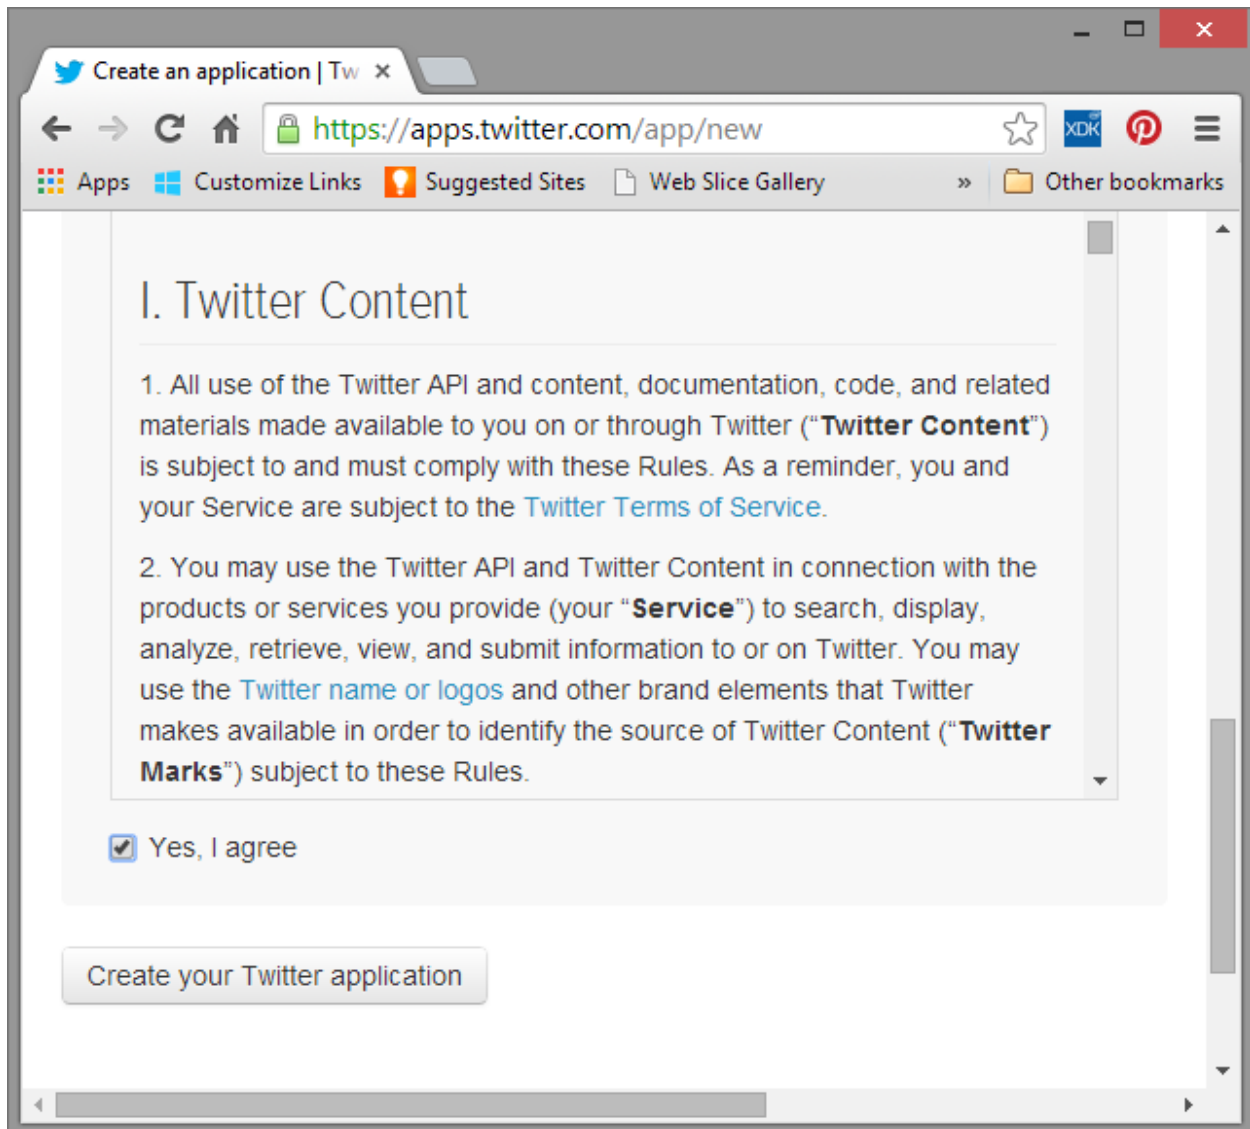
Create an application | Tw ×

https://apps.twitter.com/app/new

XDK

Apps Customize Links Suggested Sites Web Slice Gallery » Other bookmarks

I. Twitter Content

1. All use of the Twitter API and content, documentation, code, and related materials made available to you on or through Twitter ("**Twitter Content**") is subject to and must comply with these Rules. As a reminder, you and your Service are subject to the Twitter Terms of Service.

2. You may use the Twitter API and Twitter Content in connection with the products or services you provide (your "**Service**") to search, display, analyze, retrieve, view, and submit information to or on Twitter. You may use the Twitter name or logos and other brand elements that Twitter makes available in order to identify the source of Twitter Content ("**Twitter Marks**") subject to these Rules.

Yes, I agree

Create your Twitter application